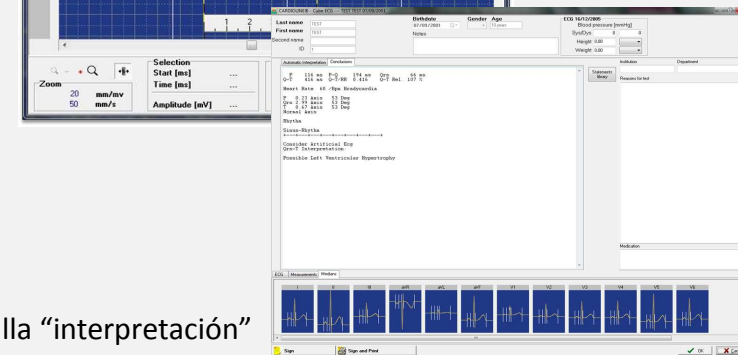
1 2

Zoom
20 mm/mv
50 mm/s

Selection
Start [ms] ...
Time [ms] ...
Amplitude [mV] ...

CARDIOLINE® Cube ECG -- TEST TEST 07/09/2001

Last name TEST
First name TEST
Second name
ID 1

Birthdate 07/09/2001
Gender Age
Notes

ECG 16/12/2005
Blood pressure [mmHg]
Sys/Dys 0 0
Height 0.00
Weight 0.00

Automatic interpretation Conclusions

P 116 ms P-Q 194 ms Qrs 64 ms
Q-T 414 ms Q-T/RR 0.416 Q-T Rel. 107 %

Heart Rate 48 /Bpm Bradycardia

P 0 23 Axis 53 Deg
Qrs 2 99 Axis 53 Deg
T 0 67 Axis 52 Deg
Normal Axis

Rhythm

Sinus-Rhythm

Consider Artificial Ecg
Qrs-T Interpretation

Possible Left Ventricular Hypertrophy

Statements library

Institution Department
Reasons for test

Medication

ECG Measurements Medians

I II III aVR aVL aVF V1 V2 V3 V4 V5 V6

lla “interpretación”

Sign Sign and Print OK Ca